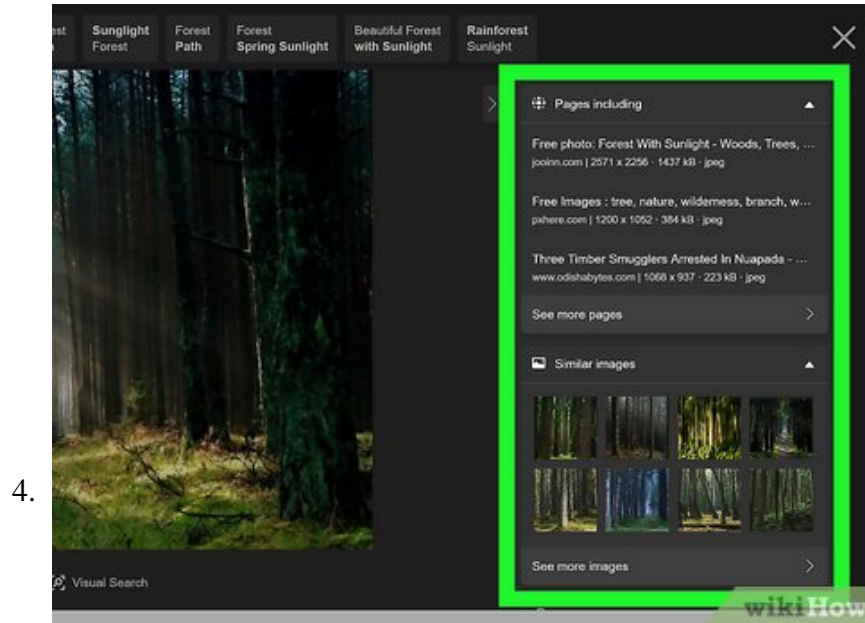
est
Sunglight Forest
Forest Path
Forest Spring Sunlight
Beautiful Forest with Sunlight
Rainforest Sunlight

Pages including

Free photo: Forest With Sunlight - Woods, Trees, ...
jooinn.com | 2571 x 2256 · 1437 kB · jpeg

Free Images : tree, nature, wilderness, branch, w...
pxhere.com | 1200 x 1052 · 384 kB · jpeg

Three Timber Smugglers Arrested In Nuapada - ...
www.odishabytes.com | 1068 x 937 · 223 kB · jpeg

See more pages

Similar images

See more images

4.

Visual Search

wikiHow